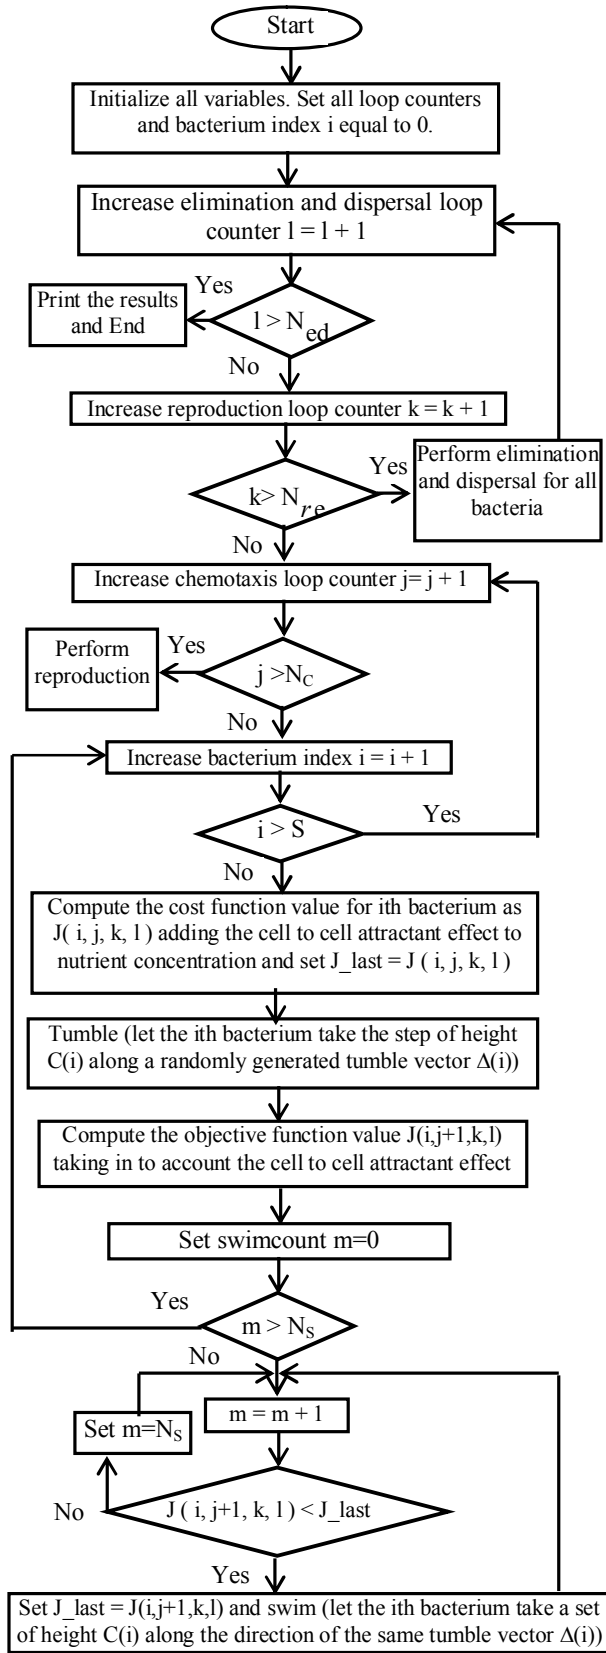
Start

Initialize all variables. Set all loop counters and bacterium index i equal to 0.

Increase elimination and dispersal loop counter l = l + 1

Yes

Print the results and End

$l > N_{ed}$

No

Increase reproduction loop counter k = k + 1

Yes

Perform elimination and dispersal for all bacteria

$k > N_{re}$

No

Increase chemotaxis loop counter j= j + 1

Yes

Perform reproduction

$j > N_C$

No

Increase bacterium index i = i + 1

Yes

i > S

No

Compute the cost function value for ith bacterium as J( i, j, k, l ) adding the cell to cell attractant effect to nutrient concentration and set J_last = J ( i, j, k, l )

Tumble (let the ith bacterium take the step of height C(i) along a randomly generated tumble vector $\Delta$(i))

Compute the objective function value J(i,j+1,k,l) taking in to account the cell to cell attractant effect

Set swimcount m=0

Yes

$m > N_S$

No

$m = m + 1$

Set $m=N_S$

No

J ( i, j+1, k, l ) < J_last

Yes

Set J_last = J(i,j+1,k,l) and swim (let the ith bacterium take a set of height C(i) along the direction of the same tumble vector $\Delta$(i))